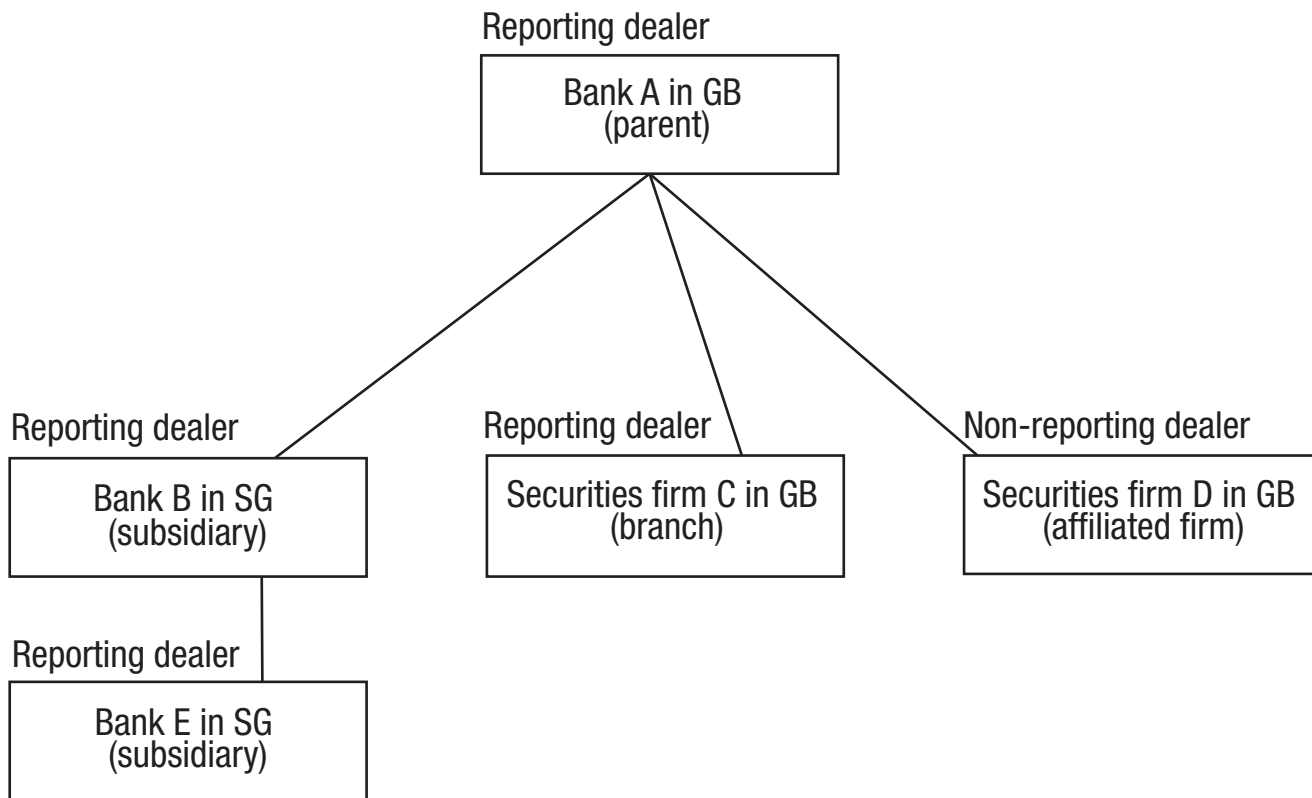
Reporting dealer

Bank A in GB
(parent)

Reporting dealer

Bank B in SG
(subsidiary)

Reporting dealer

Securities firm C in GB
(branch)

Non-reporting dealer

Securities firm D in GB
(affiliated firm)

Reporting dealer

Bank E in SG
(subsidiary)